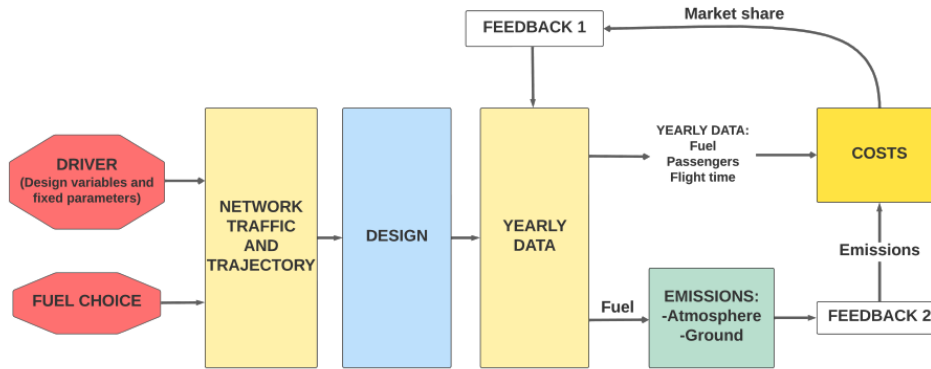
FEEDBACK 1

Market share

DRIVER
(Design variables and fixed parameters)

FUEL CHOICE

NETWORK TRAFFIC AND TRAJECTORY

DESIGN

YEARLY DATA

YEARLY DATA:
Fuel
Passengers
Flight time

COSTS

Emissions

Fuel

EMISSIONS:
-Atmosphere
-Ground

FEEDBACK 2